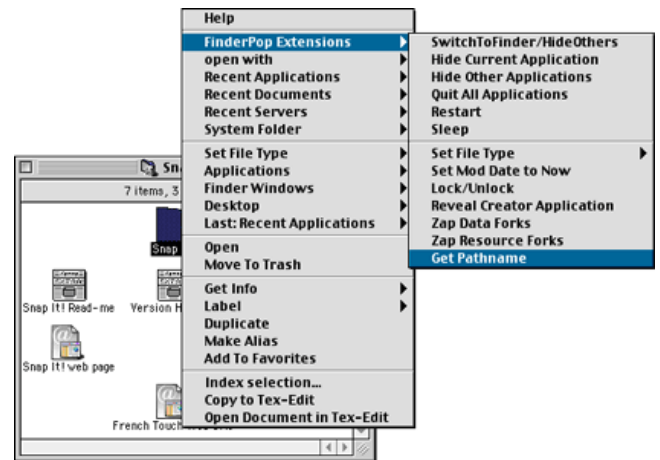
Help
FinderPop Extensions
open with
Recent Applications
Recent Documents
Recent Servers
System Folder
Set File Type
Applications
Finder Windows
Desktop
Last: Recent Applications
Open
Move To Trash
Get Info
Label
Duplicate
Make Alias
Add To Favorites
Index selection...
Copy to Tex-Edit
Open Document in Tex-Edit

SwitchToFinder/HideOthers
Hide Current Application
Hide Other Applications
Quit All Applications
Restart
Sleep
Set File Type
Set Mod Date to Now
Lock/Unlock
Reveal Creator Application
Zap Data Forks
Zap Resource Forks
Get Pathname

Sna
7 items, 3
Snap
Snap It! Read-me
Version H
Snap It! web page
French Touch